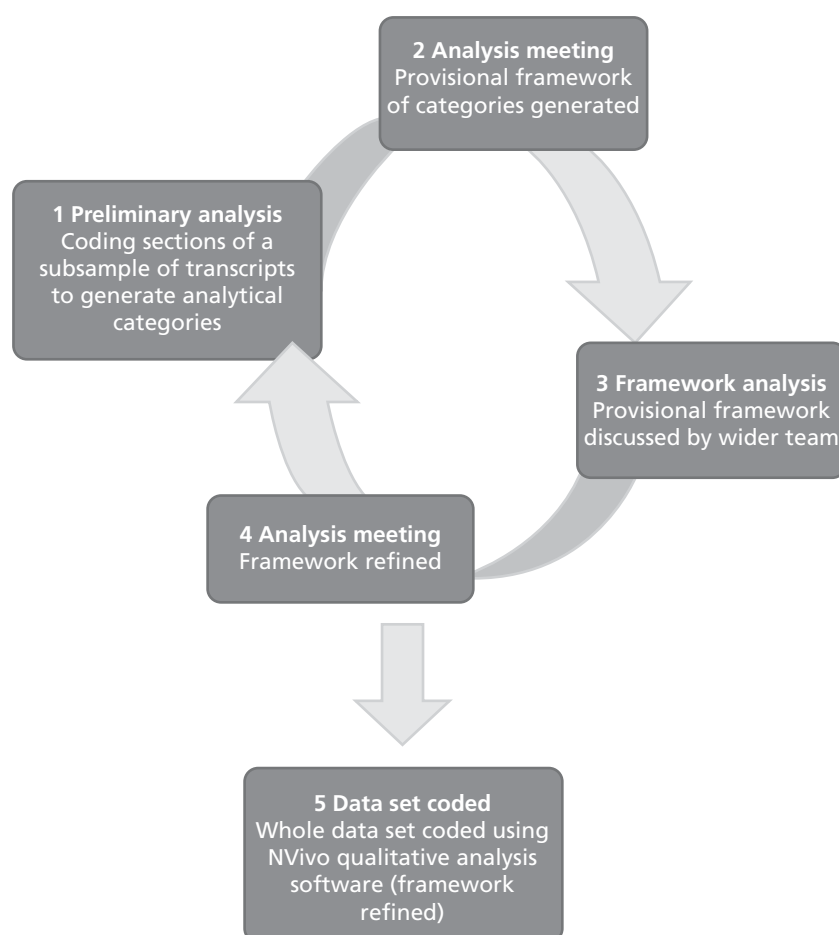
**1 Preliminary analysis**
Coding sections of a subsample of transcripts to generate analytical categories

**2 Analysis meeting**
Provisional framework of categories generated

**3 Framework analysis**
Provisional framework discussed by wider team

**4 Analysis meeting**
Framework refined

**5 Data set coded**
Whole data set coded using NVivo qualitative analysis software (framework refined)